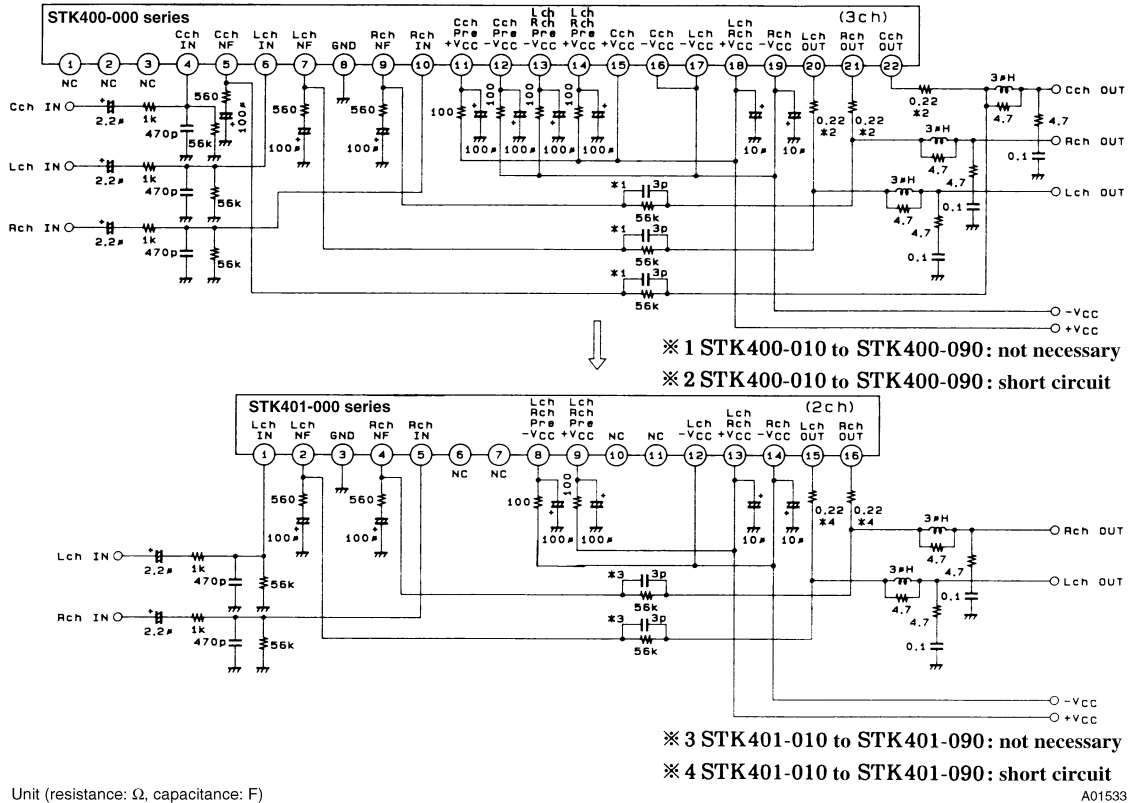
STK400-000 series (3ch)

1 NC 2 NC 3 NC 4 Cch IN 5 Cch NF 6 Lch IN 7 Lch NF 8 GND 9 Rch NF 10 Rch IN 11 Cch Pre +VCC 12 Cch Pre −VCC 13 Lch Rch Pre −VCC 14 Lch Rch Pre +VCC 15 Cch +VCC 16 Cch −VCC 17 Lch −VCC 18 Lch Rch +VCC 19 Rch −VCC 20 Lch OUT 21 Rch OUT 22 Cch OUT

Cch IN 2.2μ 1k 470p 56k 560 100μ
Lch IN 2.2μ 1k 470p 56k 560 100μ
Rch IN 2.2μ 1k 470p 56k 560 100μ
100 100 100 100 100μ 100μ 100μ 100μ 10μ 10μ
0.22 ※2 0.22 ※2 0.22 ※2
3μH 4.7 Cch OUT 4.7 0.1
3μH 4.7 Rch OUT 4.7 0.1
3μH 4.7 Lch OUT 4.7 0.1
※1 3p 56k
※1 3p 56k
※1 3p 56k
−VCC
+VCC

※1 STK400-010 to STK400-090: not necessary
※2 STK400-010 to STK400-090: short circuit

STK401-000 series (2ch)

1 Lch IN 2 Lch NF 3 GND 4 Rch NF 5 Rch IN 6 NC 7 NC 8 Lch Rch Pre −VCC 9 Lch Rch Pre +VCC 10 NC 11 NC 12 Lch −VCC 13 Lch Rch +VCC 14 Rch −VCC 15 Lch OUT 16 Rch OUT

560 100μ 560 100μ 100 100 100μ 100μ 10μ 10μ
0.22 ※4 0.22 ※4
Lch IN 2.2μ 1k 470p 56k
Rch IN 2.2μ 1k 470p 56k
※3 3p 56k
※3 3p 56k
3μH 4.7 Rch OUT 4.7 0.1
3μH 4.7 Lch OUT 4.7 0.1
−VCC
+VCC

※3 STK401-010 to STK401-090: not necessary
※4 STK401-010 to STK401-090: short circuit

Unit (resistance: Ω, capacitance: F)
A01533